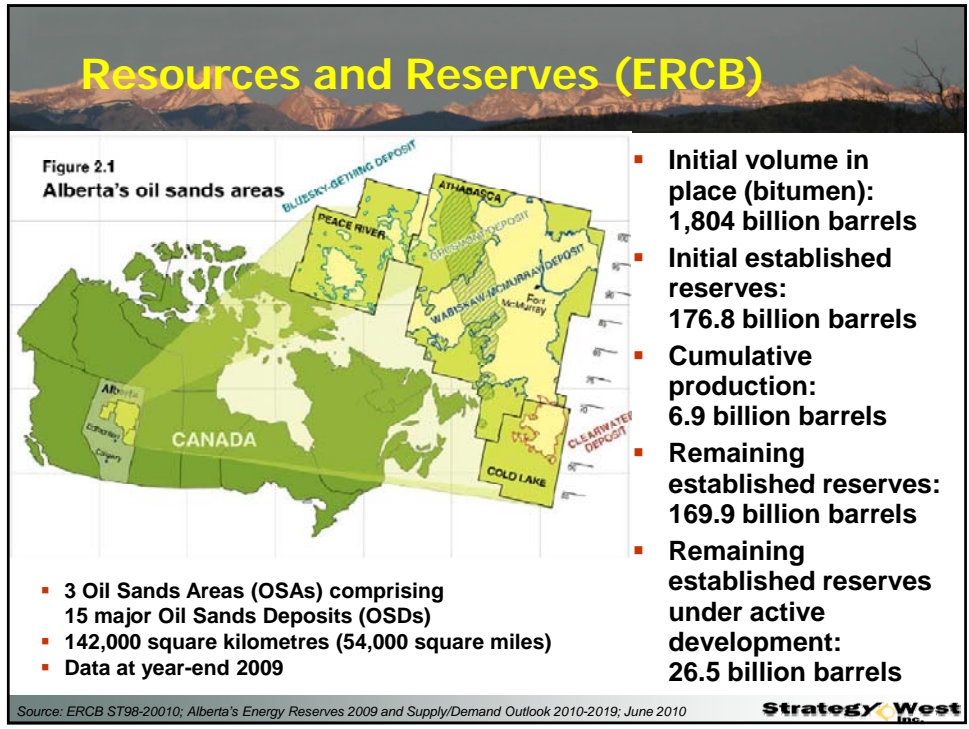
Resources and Reserves (ERCB)

Figure 2.1
Alberta's oil sands areas

BLUESKY-GETHING DEPOSIT
ATHABASCA
PEACE RIVER
GROSMONT DEPOSIT
WABISKAW-McMURRAY DEPOSIT
Fort McMurray
Alberta
Edmonton
Calgary
CANADA
CLEARWATER DEPOSIT
COLD LAKE

- Initial volume in place (bitumen): 1,804 billion barrels
- Initial established reserves: 176.8 billion barrels
- Cumulative production: 6.9 billion barrels
- Remaining established reserves: 169.9 billion barrels
- Remaining established reserves under active development: 26.5 billion barrels

- 3 Oil Sands Areas (OSAs) comprising 15 major Oil Sands Deposits (OSDs)
- 142,000 square kilometres (54,000 square miles)
- Data at year-end 2009

Source: ERCB ST98-20010; Alberta's Energy Reserves 2009 and Supply/Demand Outlook 2010-2019; June 2010

Strategy West Inc.